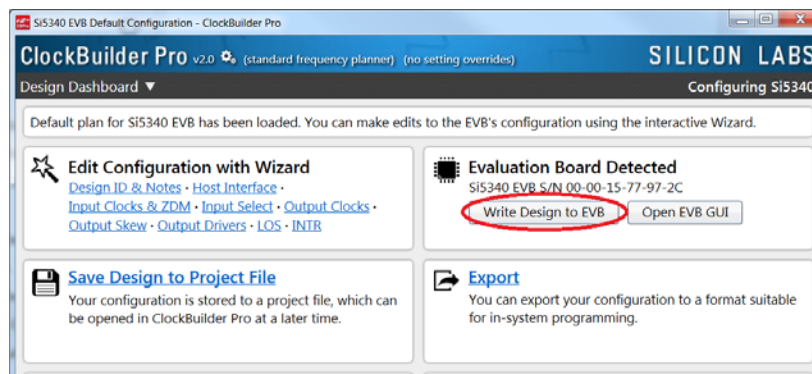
Si5340 EVB Default Configuration - ClockBuilder Pro

ClockBuilder Pro v2.0 (standard frequency planner) (no setting overrides)

SILICON LABS

Design Dashboard ▼

Configuring Si5340

Default plan for Si5340 EVB has been loaded. You can make edits to the EVB's configuration using the interactive Wizard.

Edit Configuration with Wizard
Design ID & Notes · Host Interface · Input Clocks & ZDM · Input Select · Output Clocks · Output Skew · Output Drivers · LOS · INTR

Evaluation Board Detected
Si5340 EVB S/N 00-00-15-77-97-2C
Write Design to EVB
Open EVB GUI

Save Design to Project File
Your configuration is stored to a project file, which can be opened in ClockBuilder Pro at a later time.

Export
You can export your configuration to a format suitable for in-system programming.